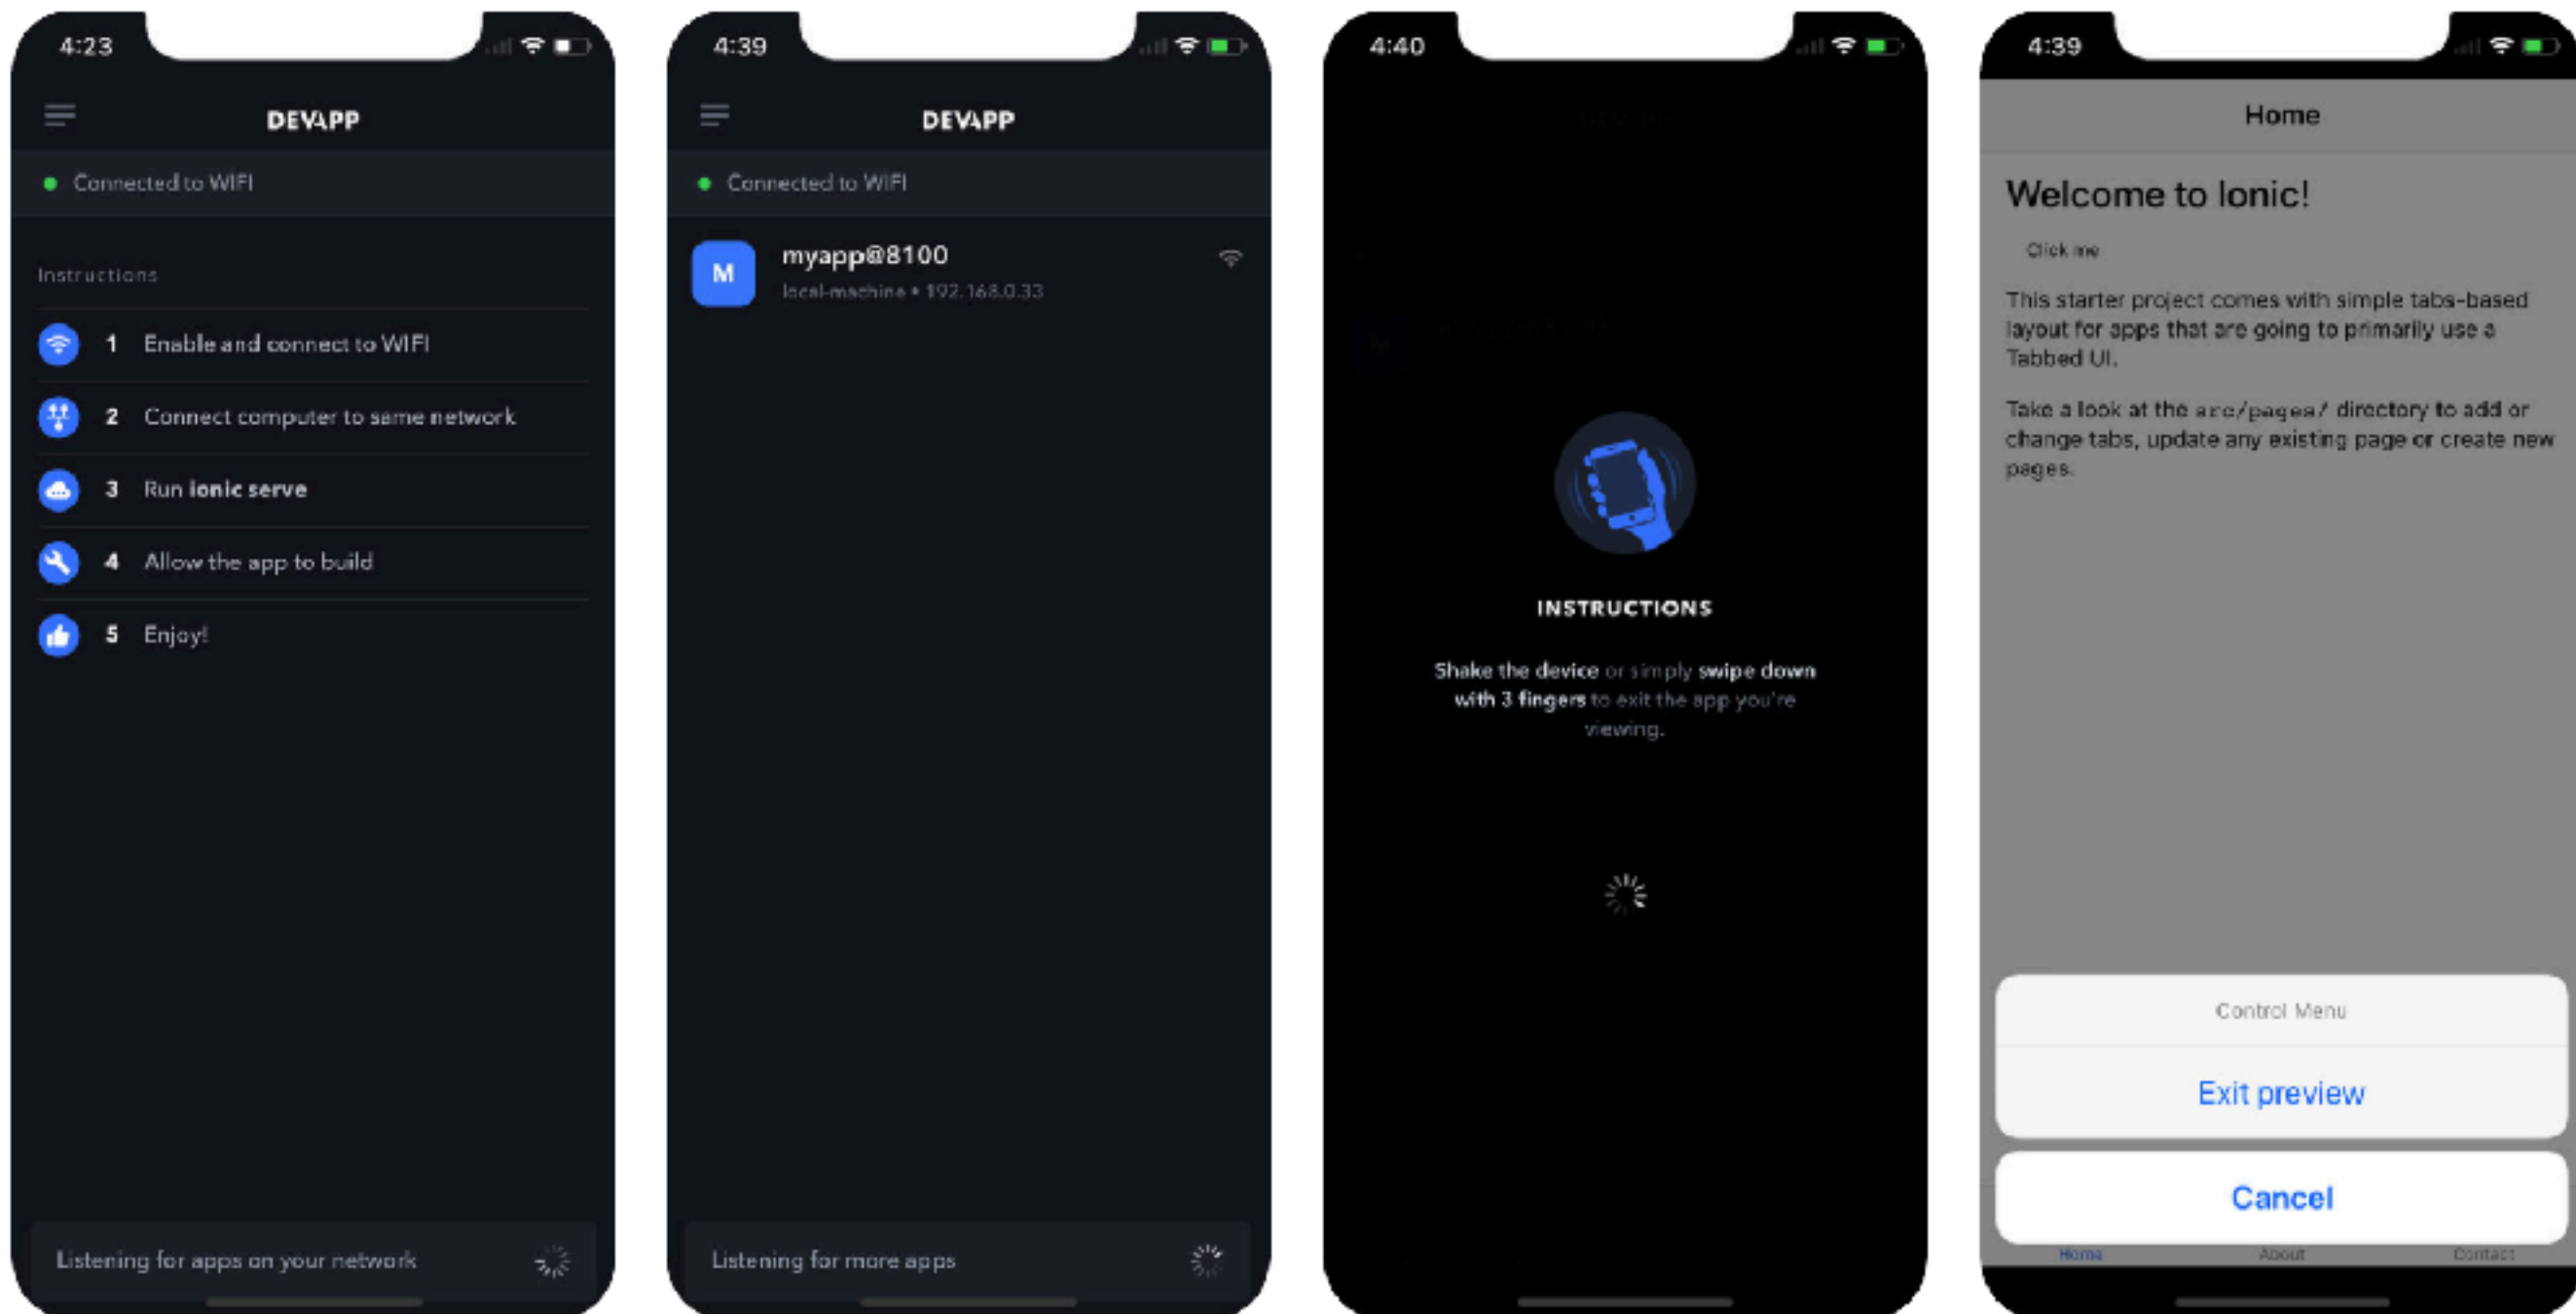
4:23

DEVAPP

Connected to WIFI

Instructions

1 Enable and connect to WIFI

2 Connect computer to same network

3 Run ionic serve

4 Allow the app to build

5 Enjoy!

Listening for apps on your network

4:39

DEVAPP

Connected to WIFI

M myapp@8100
local-machine • 192.168.0.33

Listening for more apps

4:40

INSTRUCTIONS

Shake the device or simply swipe down with 3 fingers to exit the app you're viewing.

4:39

Home

Welcome to Ionic!

Click me

This starter project comes with simple tabs-based layout for apps that are going to primarily use a Tabbed UI.

Take a look at the src/pages/ directory to add or change tabs, update any existing page or create new pages.

Control Menu

Exit preview

Cancel

Home About Contact